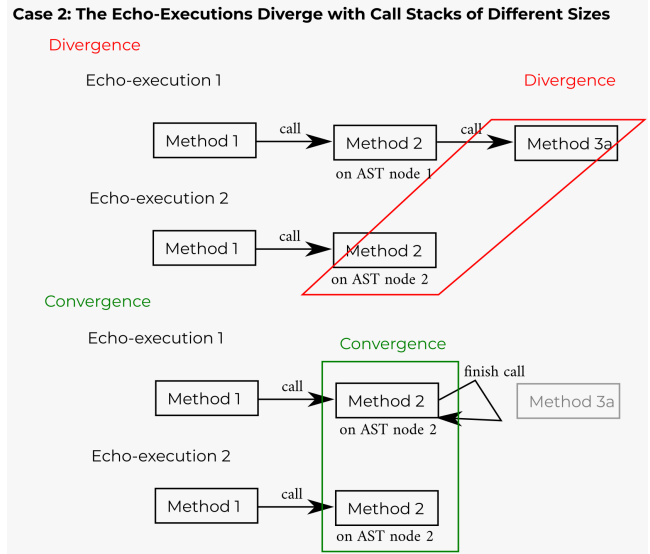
Case 2: The Echo-Executions Diverge with Call Stacks of Different Sizes

Divergence

Echo-execution 1

Divergence

Method 1 call Method 2 call Method 3a

on AST node 1

Echo-execution 2

Method 1 call Method 2

on AST node 2

Convergence

Echo-execution 1

Convergence

finish call

Method 1 call Method 2 Method 3a

on AST node 2

Echo-execution 2

Method 1 call Method 2

on AST node 2